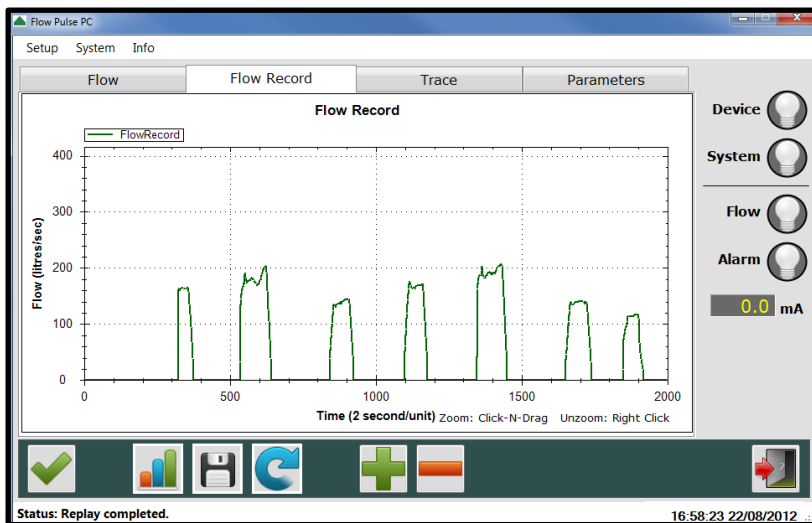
Flow Pulse PC

Setup System Info

Flow | Flow Record | Trace | Parameters

Flow Record

FlowRecord

400
300
200
100
0

Flow (litres/sec)

0 500 1000 1500 2000

Time (2 second/unit) Zoom: Click-N-Drag Unzoom: Right Click

Device

System

Flow

Alarm

0.0 mA

Status: Replay completed.

16:58:23 22/08/2012